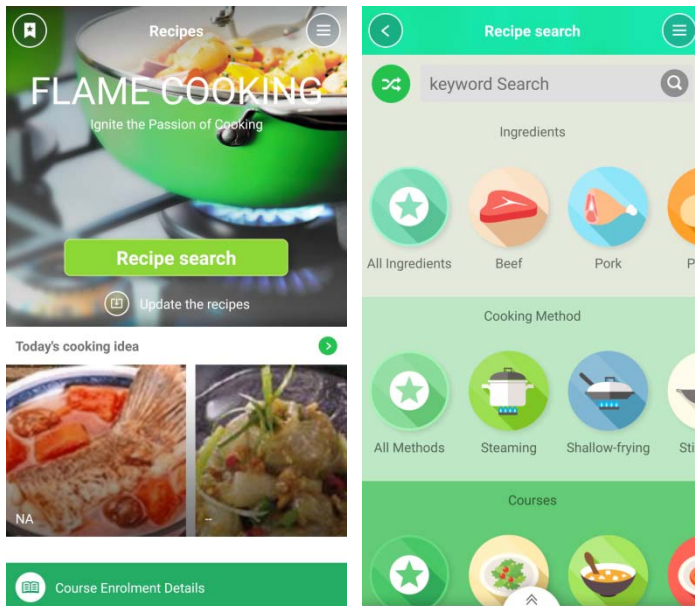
Recipes

FLAME COOKING

Ignite the Passion of Cooking

Recipe search

Update the recipes

Today's cooking idea

NA

–

Course Enrolment Details

Recipe search

keyword Search

Ingredients

All Ingredients

Beef

Pork

P

Cooking Method

All Methods

Steaming

Shallow-frying

Sti

Courses